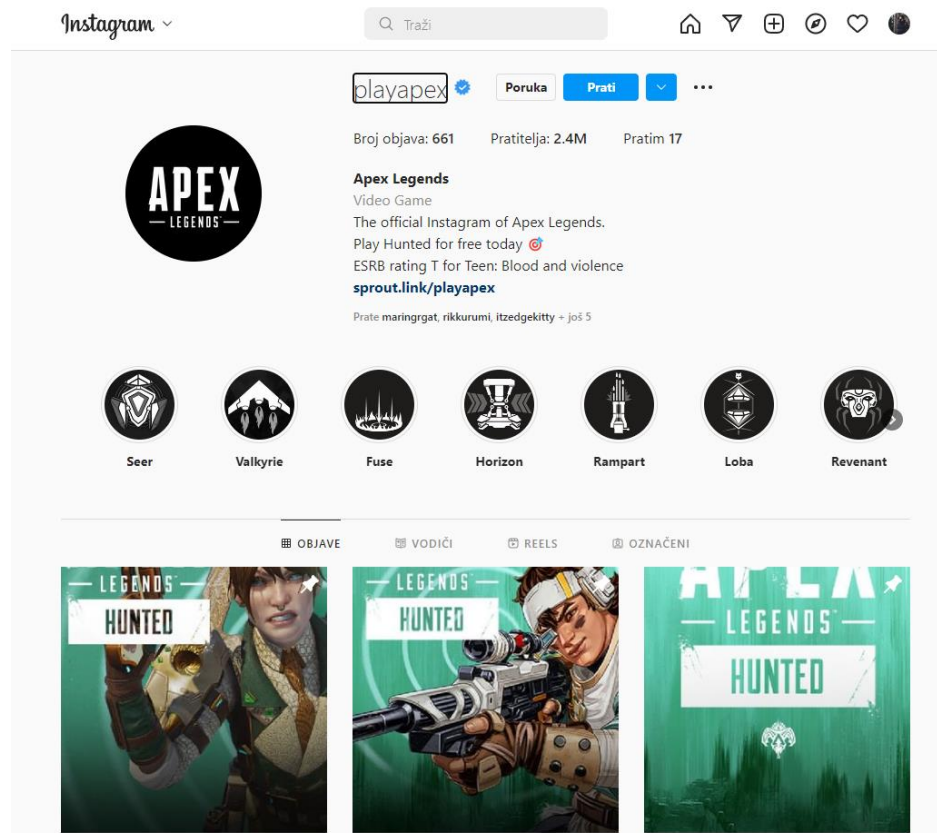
Instagram

Traži

playapex

Poruka

Prati

Broj objava: 661 Pratitelja: 2.4M Pratim 17

APEX LEGENDS

Apex Legends
Video Game
The official Instagram of Apex Legends.
Play Hunted for free today 🎯
ESRB rating T for Teen: Blood and violence
sprout.link/playapex

Prate maringrgat, rikkurumi, itzedgekitty + još 5

Seer Valkyrie Fuse Horizon Rampart Loba Revenant

OBJAVE VODIČI REELS OZNAČENI

LEGENDS HUNTED

LEGENDS HUNTED

APEX LEGENDS HUNTED